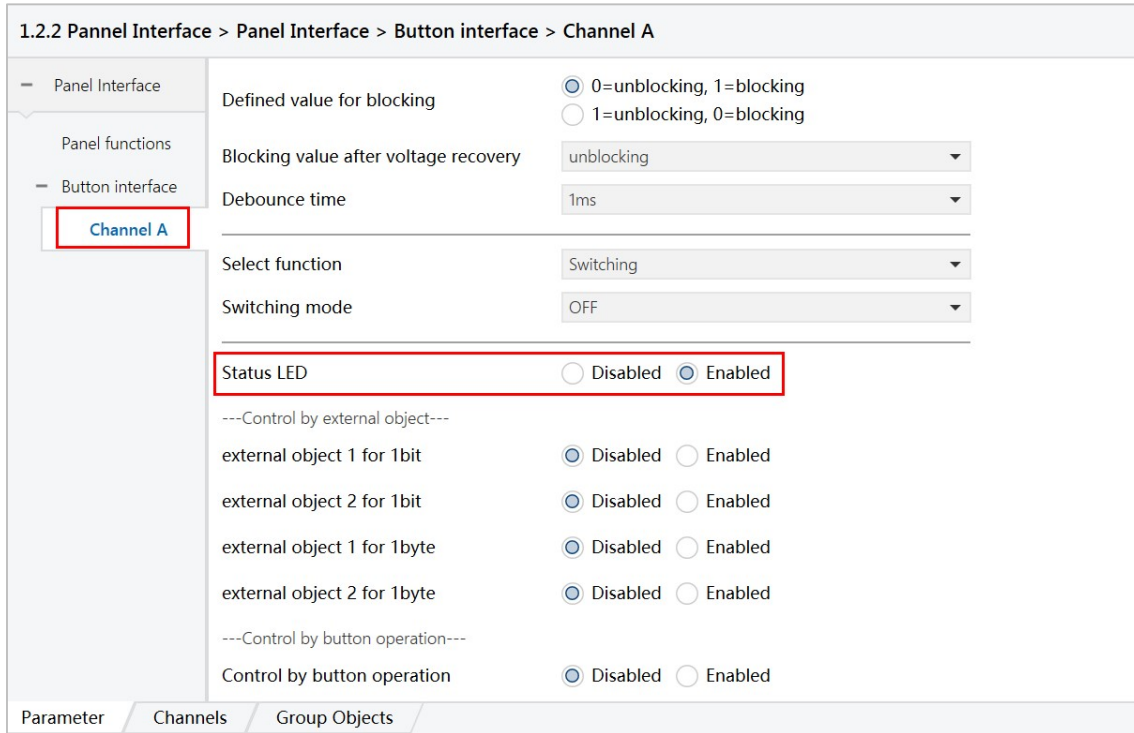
1.2.2 Pannel Interface > Panel Interface > Button interface > Channel A

− Panel Interface

Panel functions

− Button interface

Channel A

Defined value for blocking
0=unblocking, 1=blocking
1=unblocking, 0=blocking

Blocking value after voltage recovery
unblocking

Debounce time
1ms

Select function
Switching

Switching mode
OFF

Status LED
Disabled Enabled

---Control by external object---

external object 1 for 1bit
Disabled Enabled

external object 2 for 1bit
Disabled Enabled

external object 1 for 1byte
Disabled Enabled

external object 2 for 1byte
Disabled Enabled

---Control by button operation---

Control by button operation
Disabled Enabled

Parameter Channels Group Objects